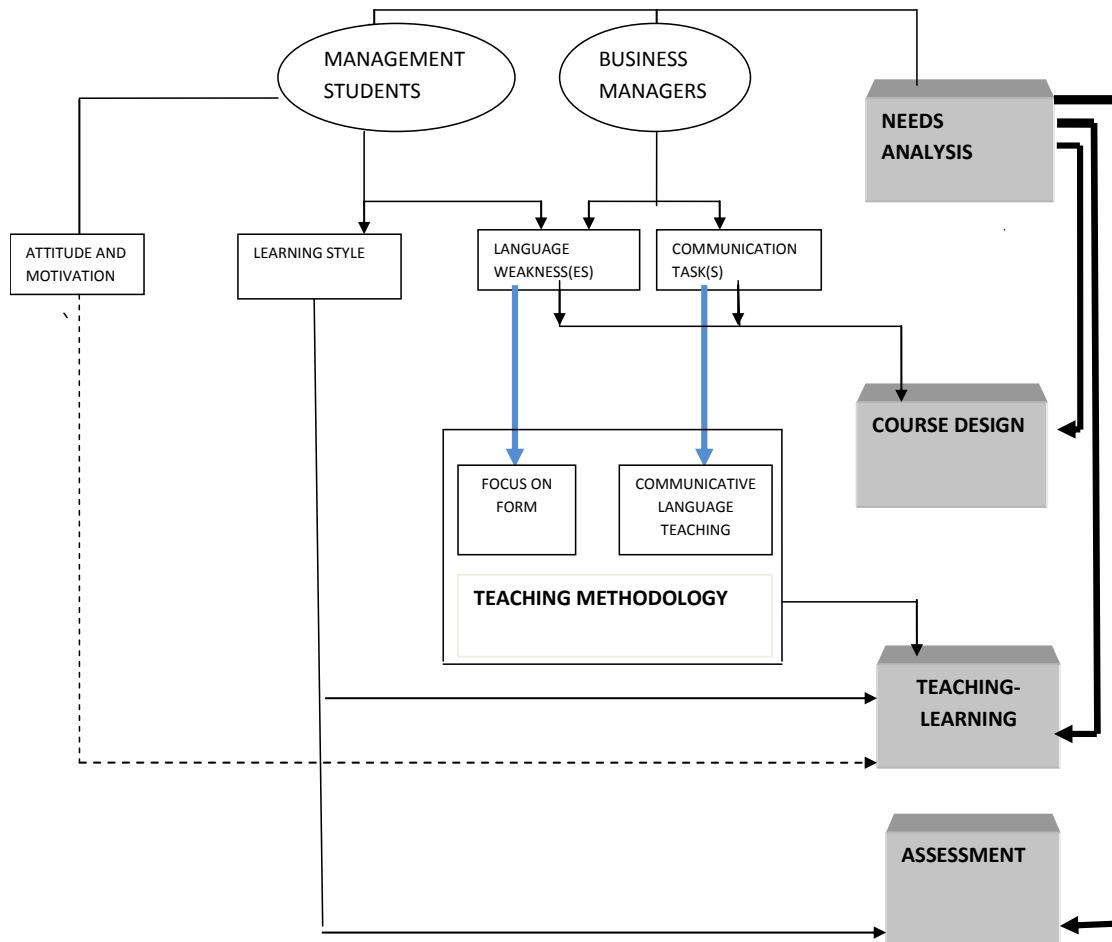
MANAGEMENT STUDENTS

BUSINESS MANAGERS

NEEDS ANALYSIS

ATTITUDE AND MOTIVATION

LEARNING STYLE

LANGUAGE WEAKNESS(ES)

COMMUNICATION TASK(S)

COURSE DESIGN

FOCUS ON FORM

COMMUNICATIVE LANGUAGE TEACHING

TEACHING METHODOLOGY

TEACHING-LEARNING

ASSESSMENT